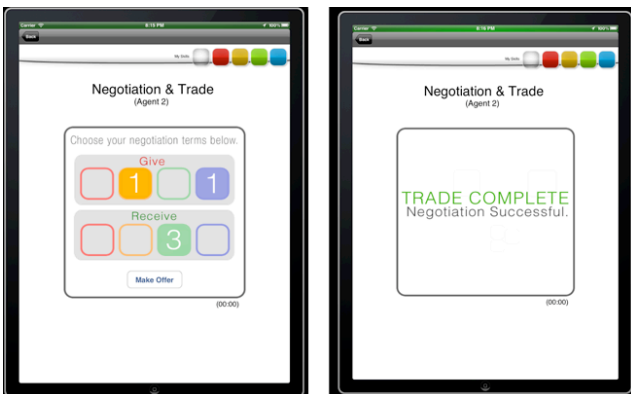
Carrier 8:15 PM 100%

Back

My Units

Negotiation & Trade
(Agent 2)

Choose your negotiation terms below.

Give

1 1

Receive

3

Make Offer

(00:00)

Carrier 8:16 PM 100%

Back

My Units

Negotiation & Trade
(Agent 2)

TRADE COMPLETE
Negotiation Successful.

(00:00)